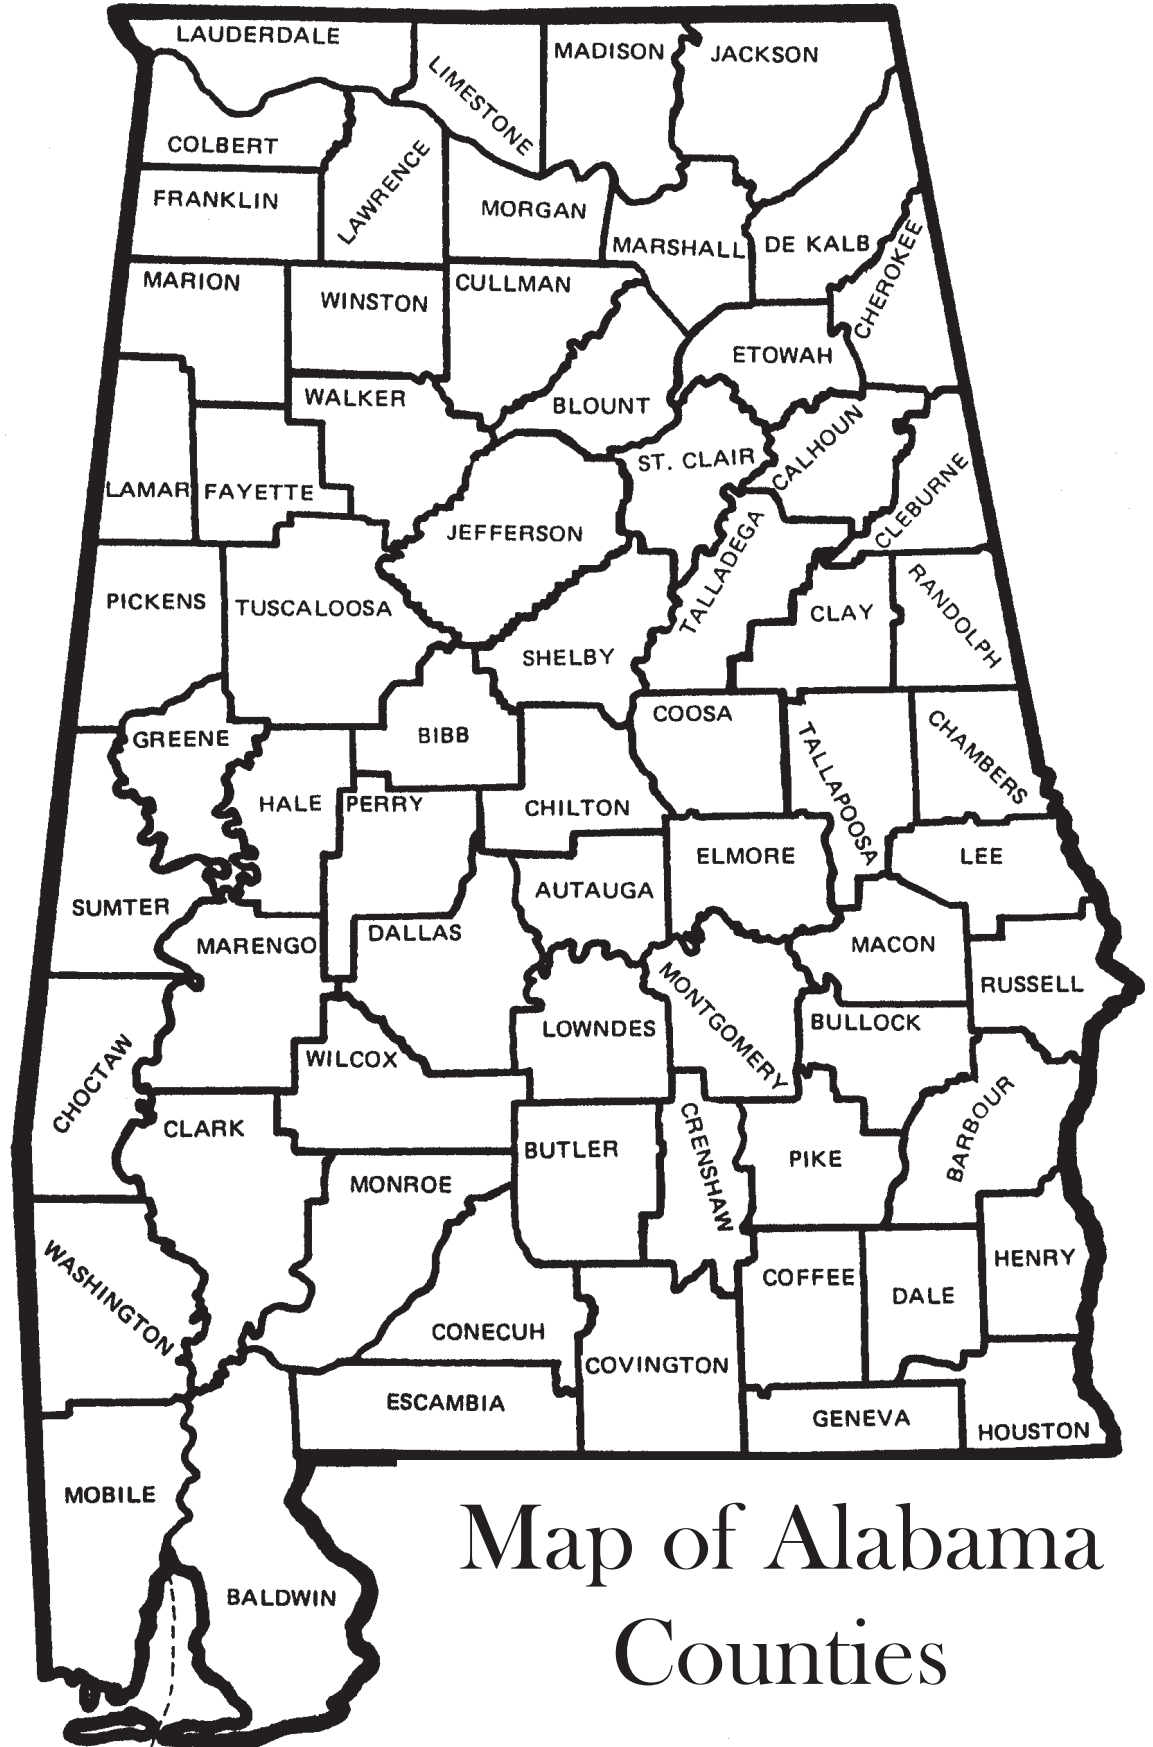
LAUDERDALE
LIMESTONE
MADISON
JACKSON
COLBERT
LAWRENCE
FRANKLIN
MORGAN
MARSHALL
DE KALB
CHEROKEE
MARION
WINSTON
CULLMAN
ETOWAH
WALKER
BLOUNT
ST. CLAIR
CALHOUN
LAMAR
FAYETTE
JEFFERSON
TALLADEGA
CLEBURNE
PICKENS
TUSCALOOSA
SHELBY
CLAY
RANDOLPH
GREENE
BIBB
COOSA
TALLAPOOSA
CHAMBERS
HALE
PERRY
CHILTON
ELMORE
LEE
SUMTER
AUTAUGA
MARENGO
DALLAS
MACON
RUSSELL
MONTGOMERY
LOWNDES
BULLOCK
CHOCTAW
WILCOX
CLARK
BUTLER
CRENSHAW
PIKE
BARBOUR
MONROE
WASHINGTON
COFFEE
DALE
HENRY
CONECUH
COVINGTON
ESCAMBIA
GENEVA
HOUSTON
MOBILE
BALDWIN

Map of Alabama Counties